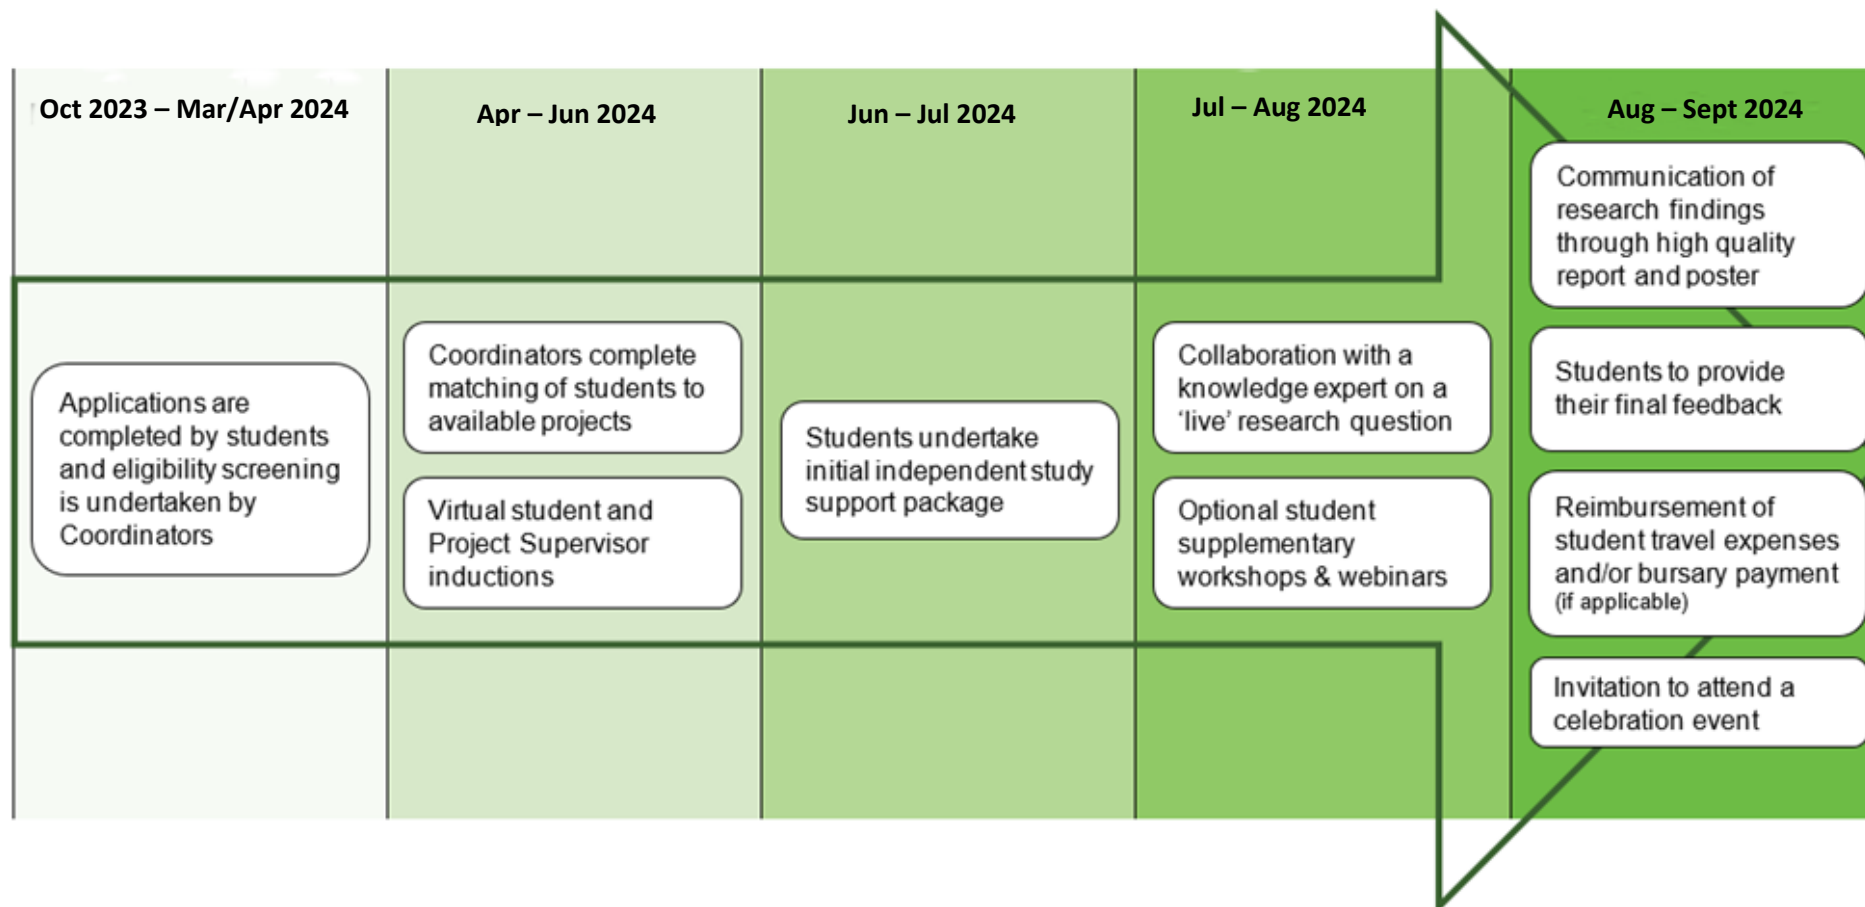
Oct 2023 – Mar/Apr 2024

Apr – Jun 2024

Jun – Jul 2024

Jul – Aug 2024

Aug – Sept 2024

Applications are completed by students and eligibility screening is undertaken by Coordinators

Coordinators complete matching of students to available projects

Virtual student and Project Supervisor inductions

Students undertake initial independent study support package

Collaboration with a knowledge expert on a 'live' research question

Optional student supplementary workshops & webinars

Communication of research findings through high quality report and poster

Students to provide their final feedback

Reimbursement of student travel expenses and/or bursary payment (if applicable)

Invitation to attend a celebration event